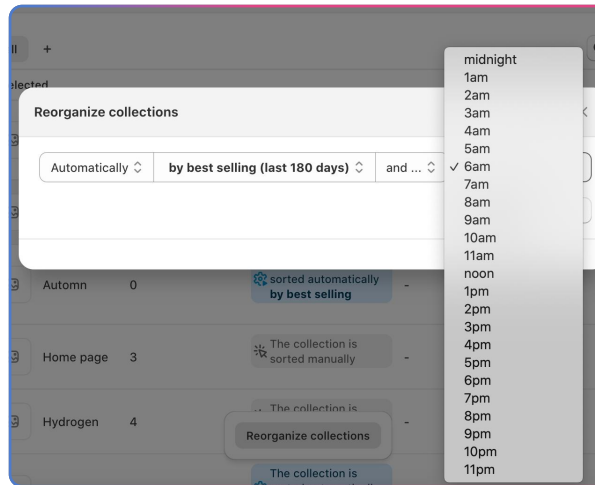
ll +

elected

Reorganize collections

Automatically ◇ by best selling (last 180 days) ◇ and ... ◇

Automn 0 sorted automatically by best selling -

Home page 3 The collection is sorted manually -

Hydrogen 4 The collection is -

Reorganize collections

The collection is

midnight
1am
2am
3am
4am
5am
✓ 6am
7am
8am
9am
10am
11am
noon
1pm
2pm
3pm
4pm
5pm
6pm
7pm
8pm
9pm
10pm
11pm